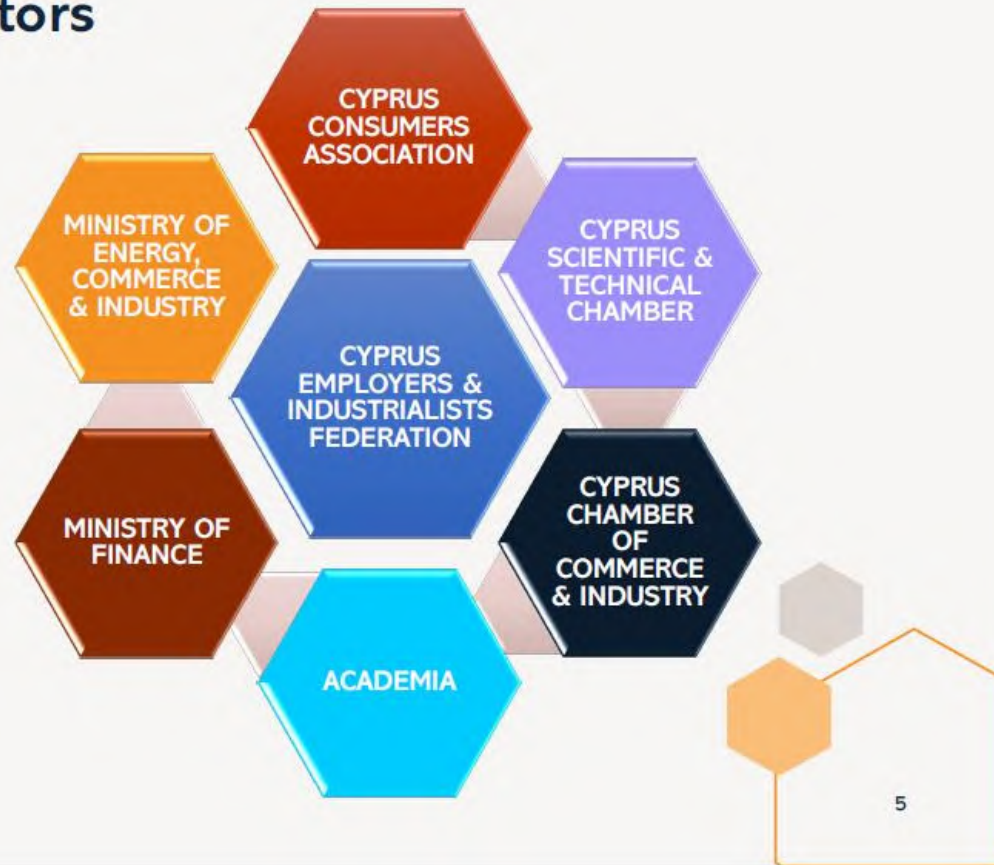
tors

CYPRUS CONSUMERS ASSOCIATION

MINISTRY OF ENERGY, COMMERCE & INDUSTRY

CYPRUS SCIENTIFIC & TECHNICAL CHAMBER

CYPRUS EMPLOYERS & INDUSTRIALISTS FEDERATION

MINISTRY OF FINANCE

CYPRUS CHAMBER OF COMMERCE & INDUSTRY

ACADEMIA

5